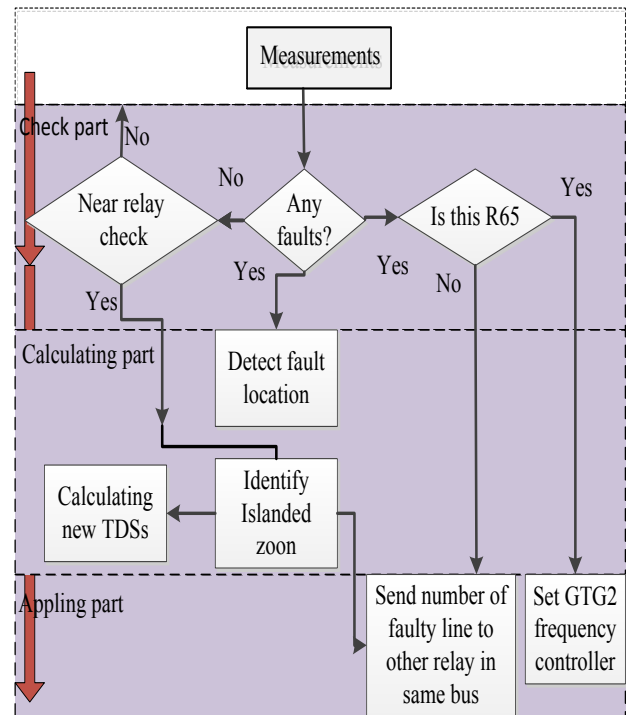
Measurements

Check part

No

No

Near relay check

Any faults?

Is this R65

Yes

Yes

Yes

No

Yes

Calculating part

Detect fault location

Calculating new TDSs

Identify Islanded zoon

Appling part

Send number of faulty line to other relay in same bus

Set GTG2 frequency controller